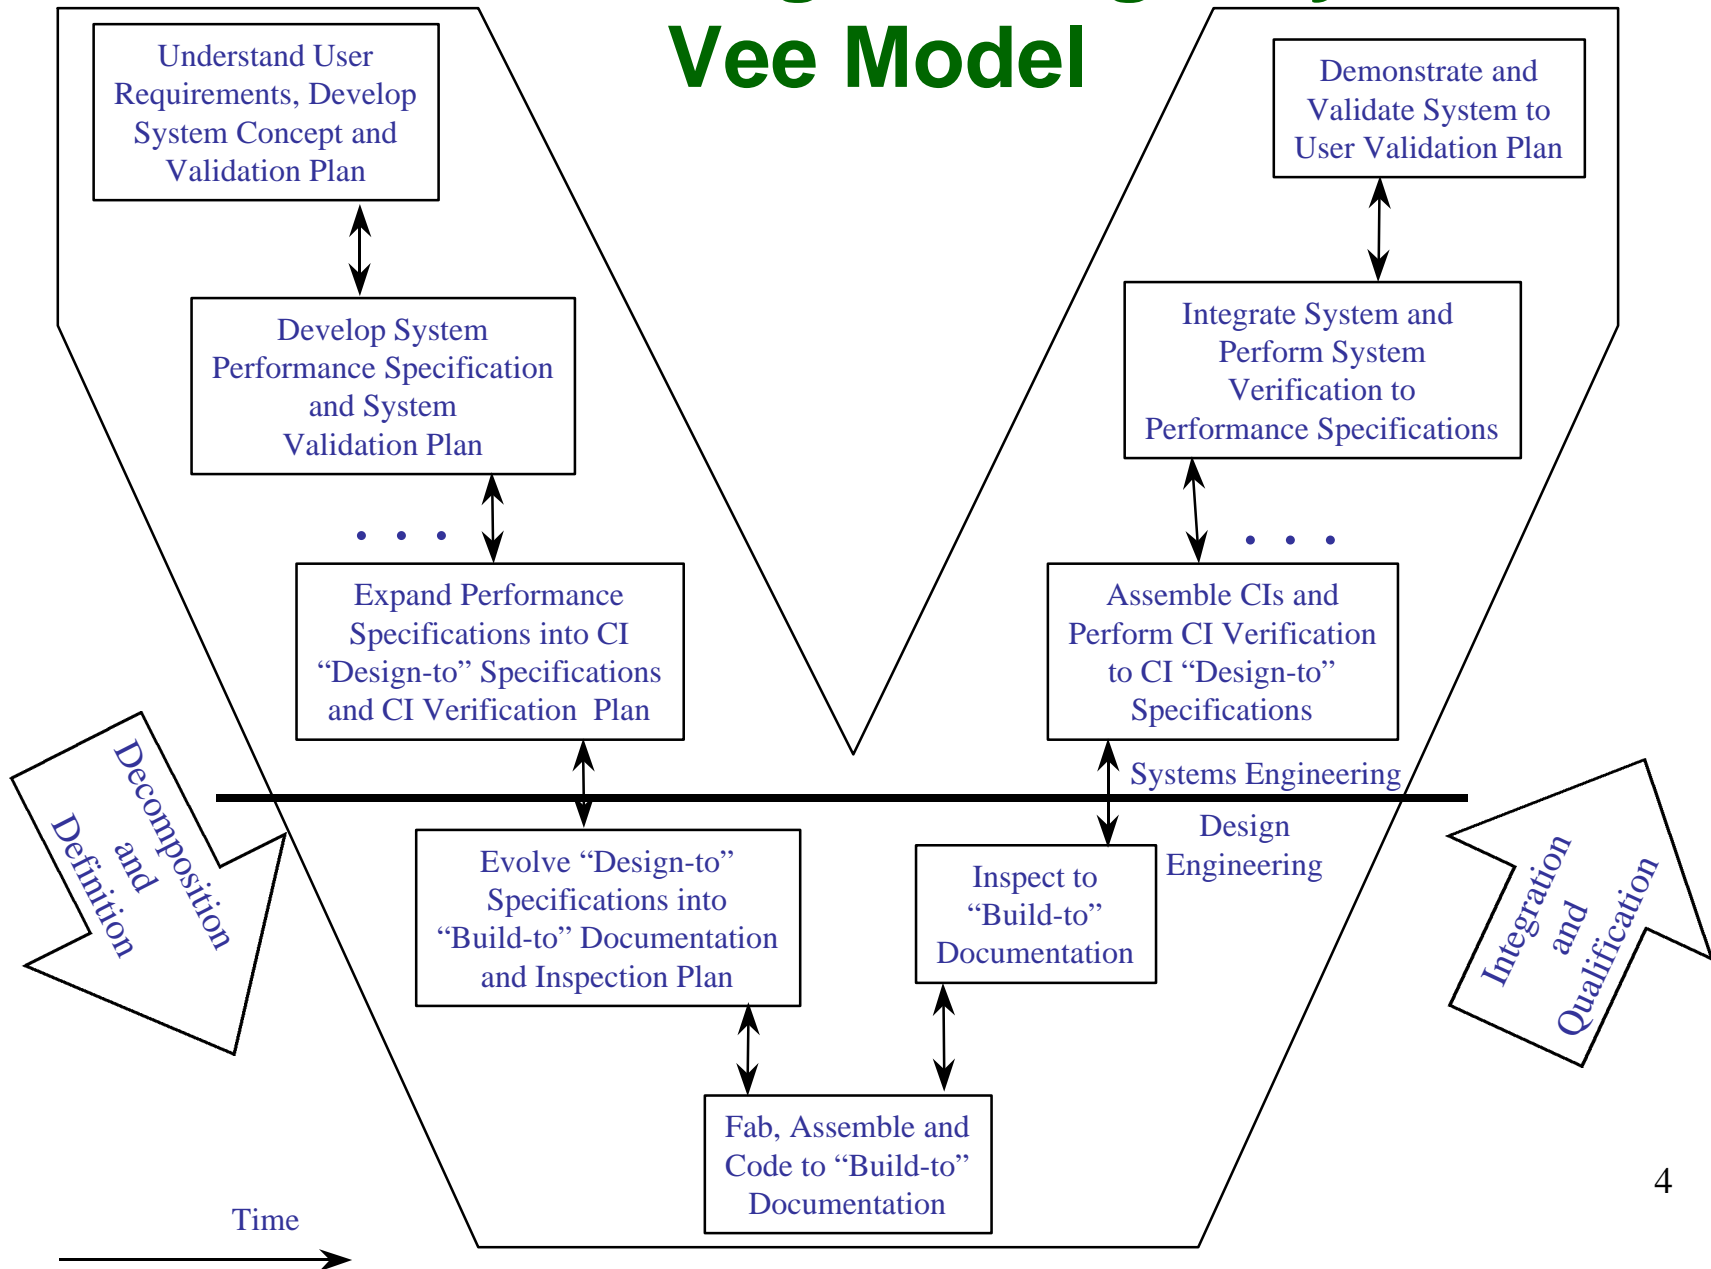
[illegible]
Vee Model

Understand User Requirements, Develop System Concept and Validation Plan

Develop System Performance Specification and System Validation Plan

• • •

Expand Performance Specifications into CI “Design-to” Specifications and CI Verification Plan

Demonstrate and Validate System to User Validation Plan

Integrate System and Perform System Verification to Performance Specifications

• • •

Assemble CIs and Perform CI Verification to CI “Design-to” Specifications

Systems Engineering

Design Engineering

Decomposition and Definition

Evolve “Design-to” Specifications into “Build-to” Documentation and Inspection Plan

Inspect to “Build-to” Documentation

Integration and Qualification

Fab, Assemble and Code to “Build-to” Documentation

Time

4